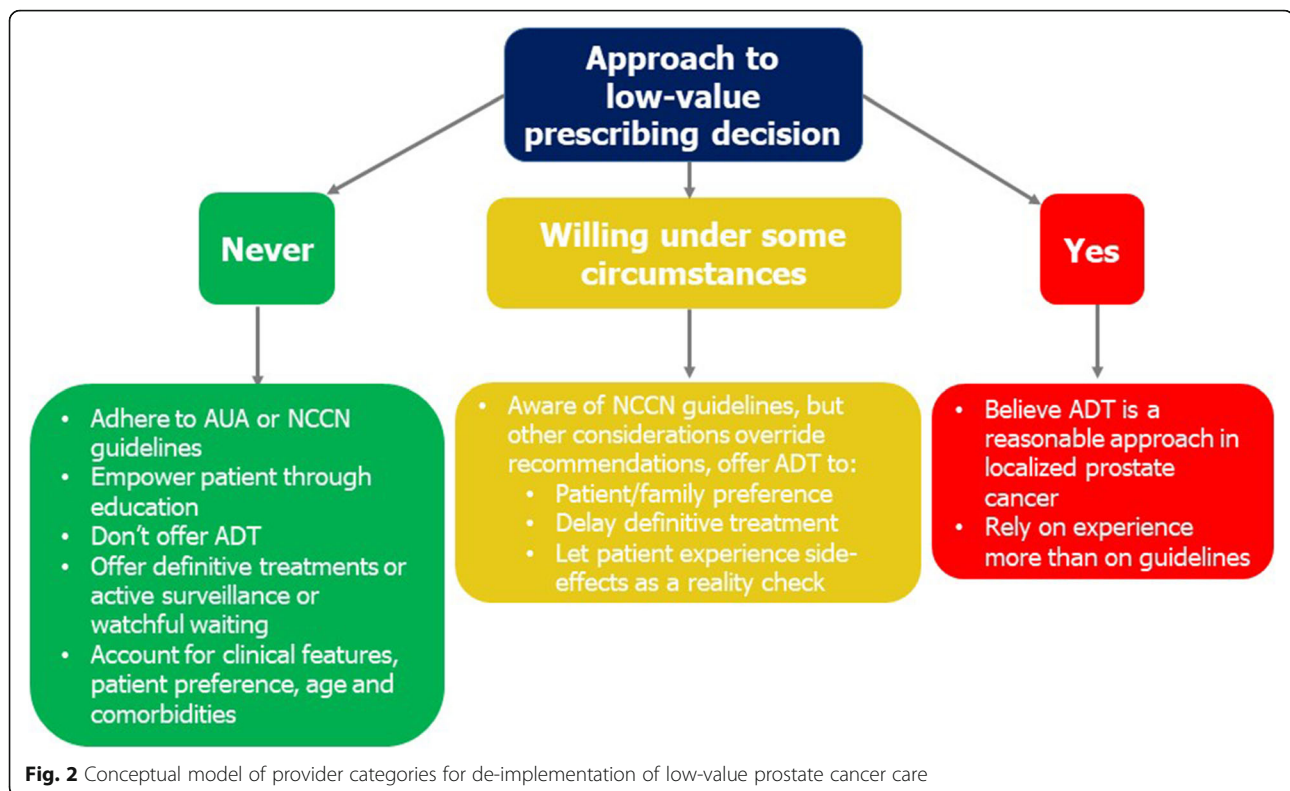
Approach to low-value prescribing decision

Never

Willing under some circumstances

Yes

- Adhere to AUA or NCCN guidelines
- Empower patient through education
- Don't offer ADT
- Offer definitive treatments or active surveillance or watchful waiting
- Account for clinical features, patient preference, age and comorbidities

- Aware of NCCN guidelines, but other considerations override recommendations, offer ADT to:
  - Patient/family preference
  - Delay definitive treatment
  - Let patient experience side-effects as a reality check

- Believe ADT is a reasonable approach in localized prostate cancer
- Rely on experience more than on guidelines

**Fig. 2** Conceptual model of provider categories for de-implementation of low-value prostate cancer care